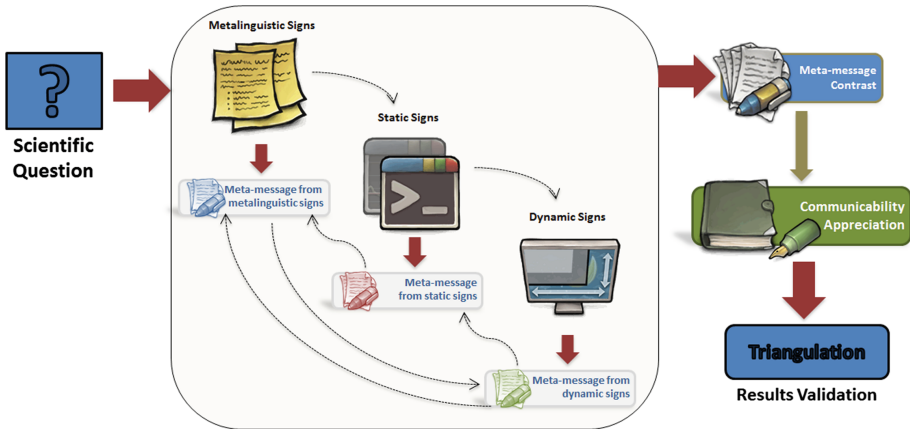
?

Scientific Question

Metalinguistic Signs

Meta-message from metalinguistic signs

Static Signs

Meta-message from static signs

Dynamic Signs

Meta-message from dynamic signs

Meta-message Contrast

Communicability Appreciation

Triangulation

Results Validation